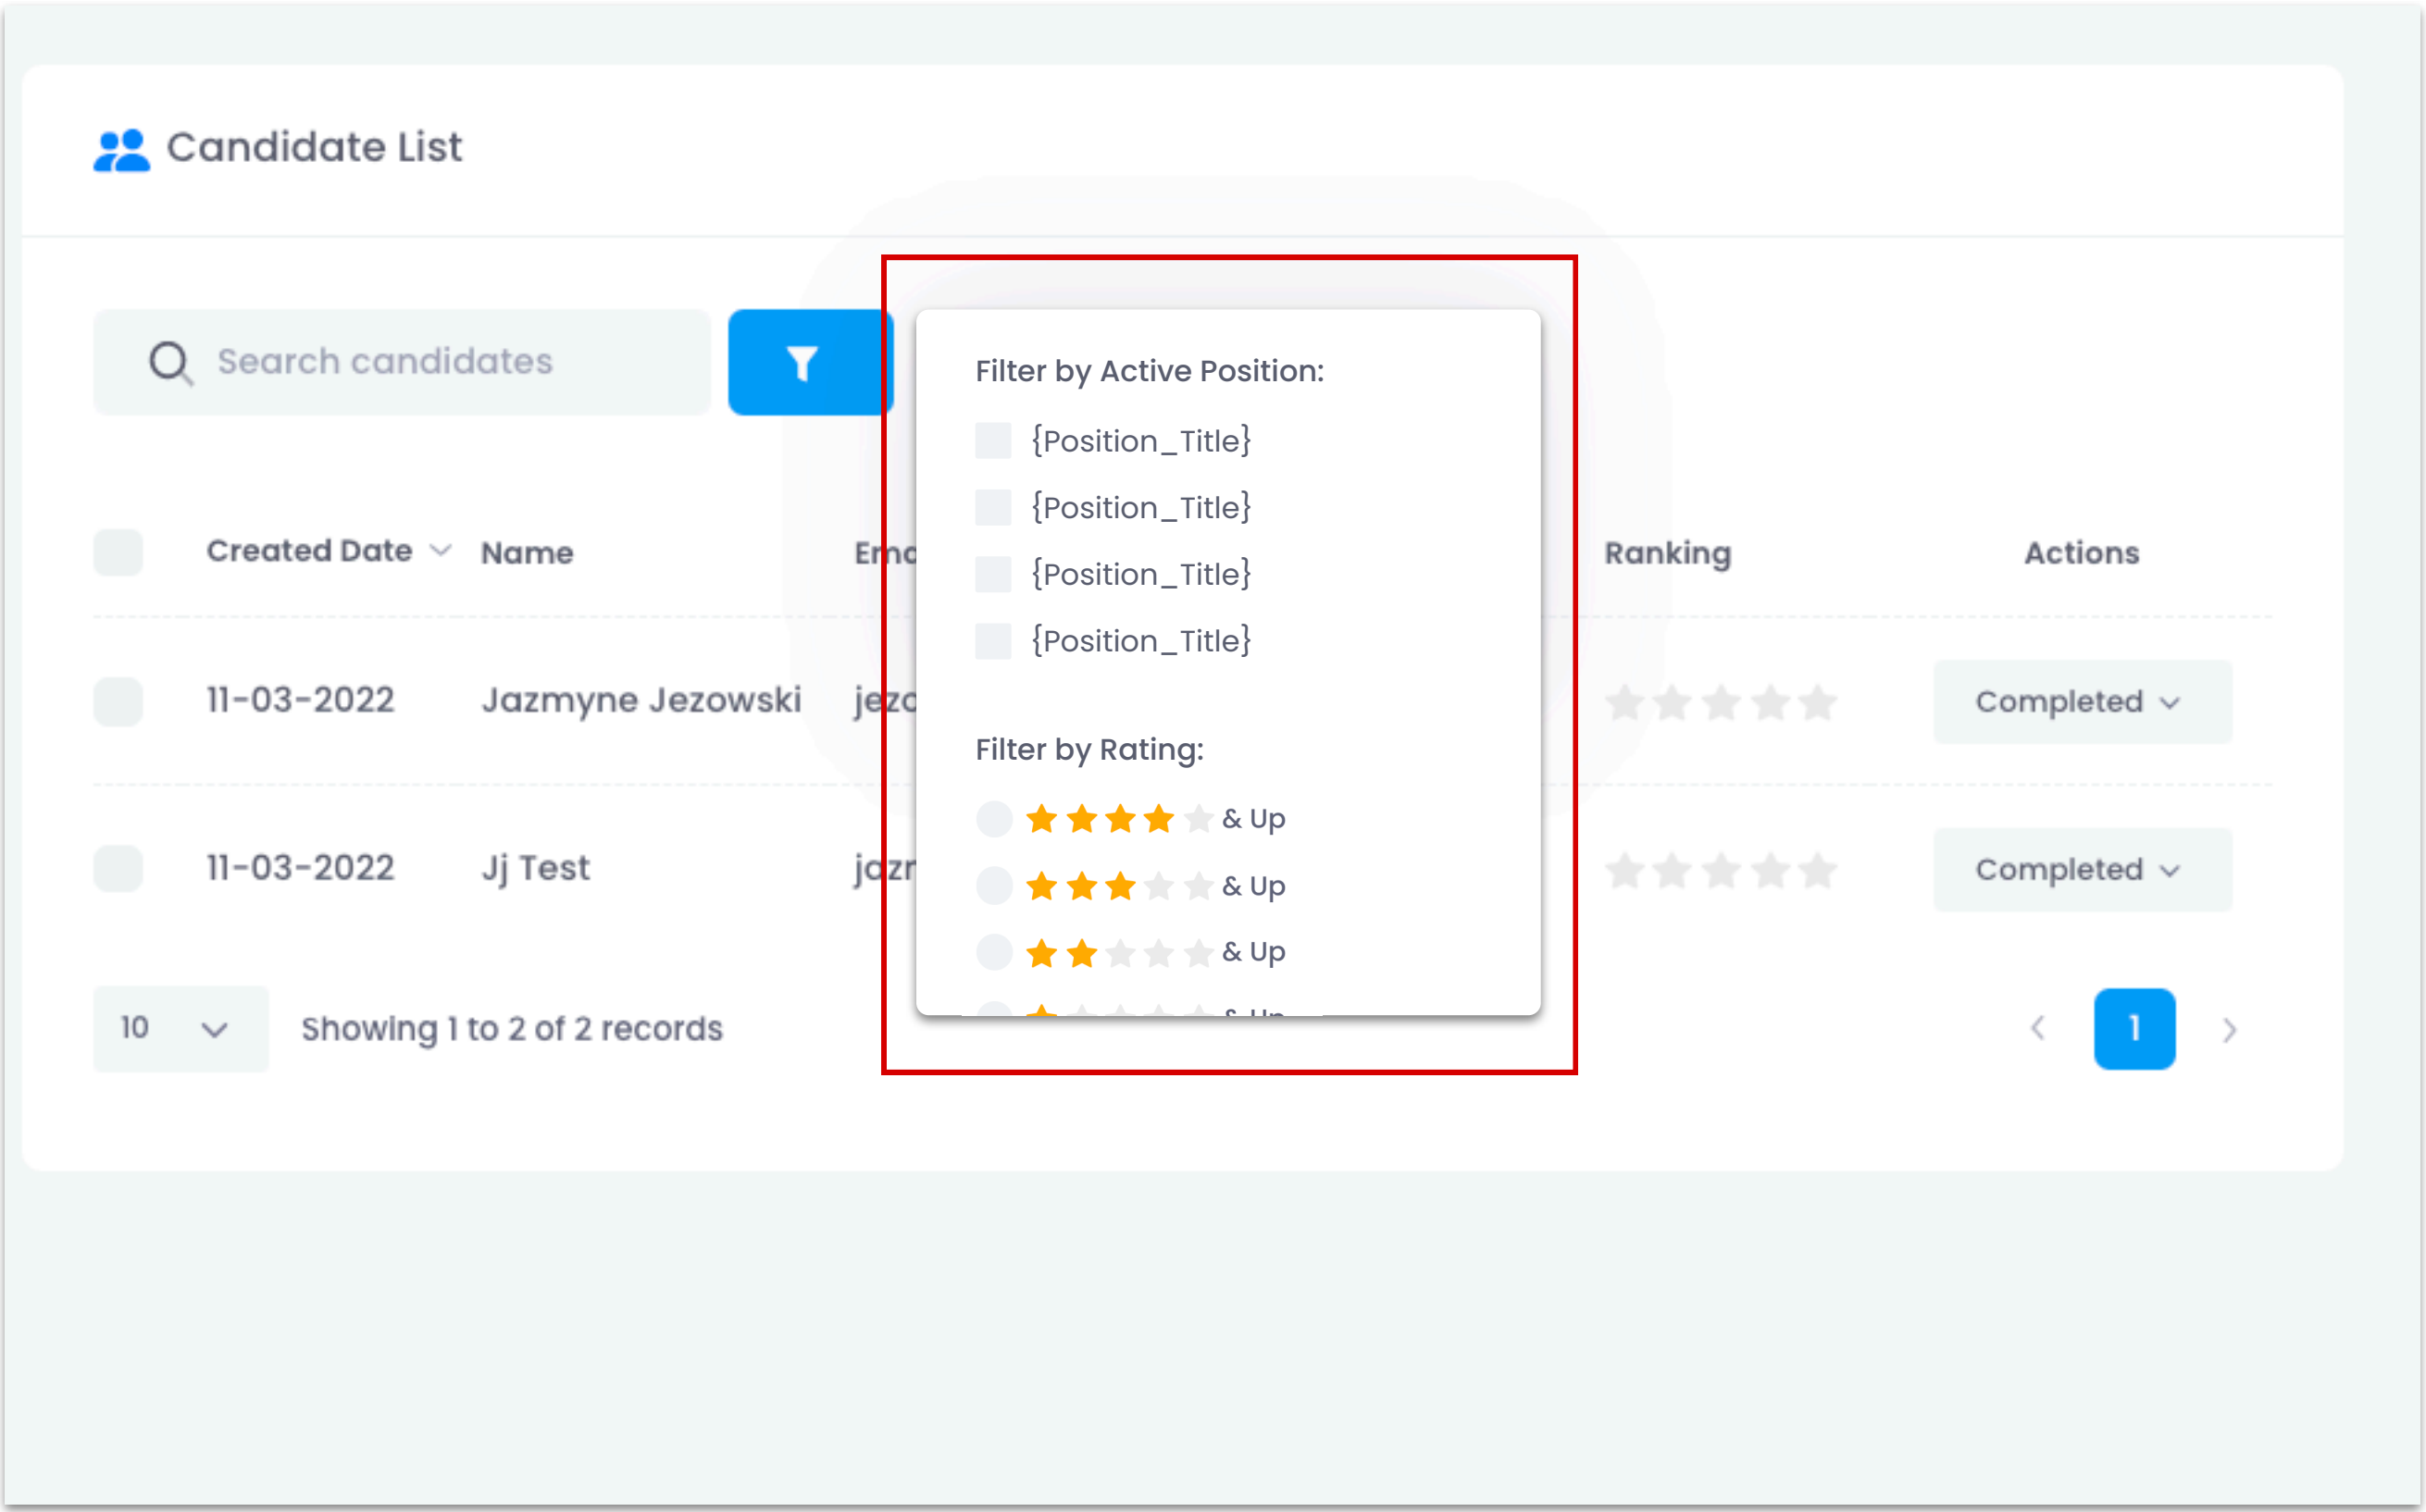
Candidate List

Search candidates

Filter by Active Position:

{Position_Title}

{Position_Title}

{Position_Title}

{Position_Title}

Filter by Rating:

& Up

& Up

& Up

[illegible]

| | Created Date | Name | Em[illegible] | Ranking | Actions |
|---|---|---|---|---|---|
| | 11-03-2022 | Jazmyne Jezowski | jezo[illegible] | | Completed |
| | 11-03-2022 | Jj Test | jazr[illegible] | | Completed |

10

Showing 1 to 2 of 2 records

1